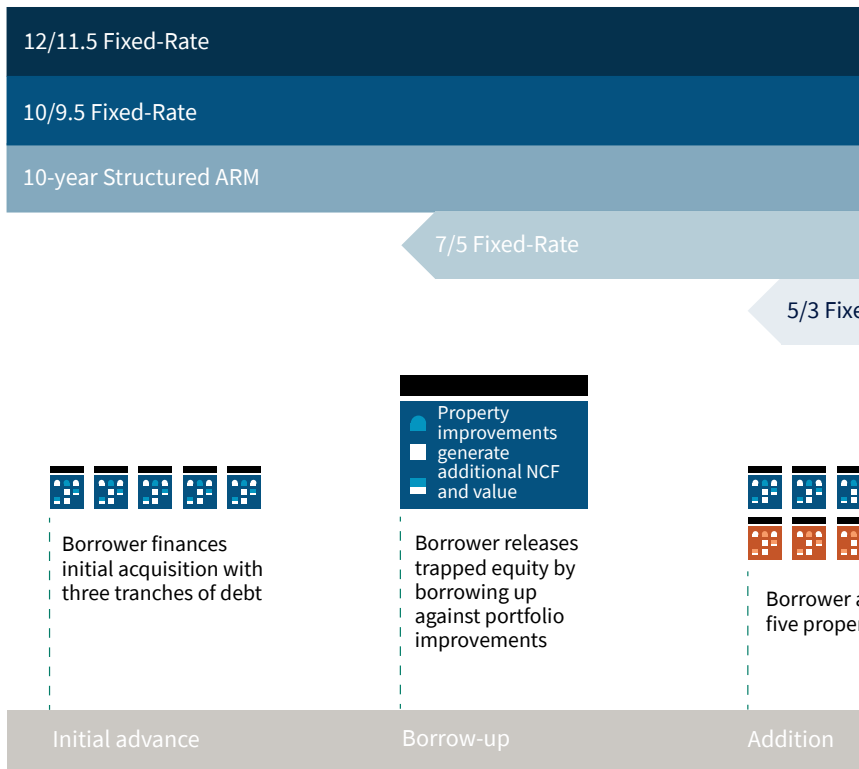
12/11.5 Fixed-Rate

10/9.5 Fixed-Rate

10-year Structured ARM

7/5 Fixed-Rate

5/3 Fixe

Borrower finances initial acquisition with three tranches of debt

Property improvements generate additional NCF and value

Borrower releases trapped equity by borrowing up against portfolio improvements

Borrower a five proper

Initial advance

Borrow-up

Addition